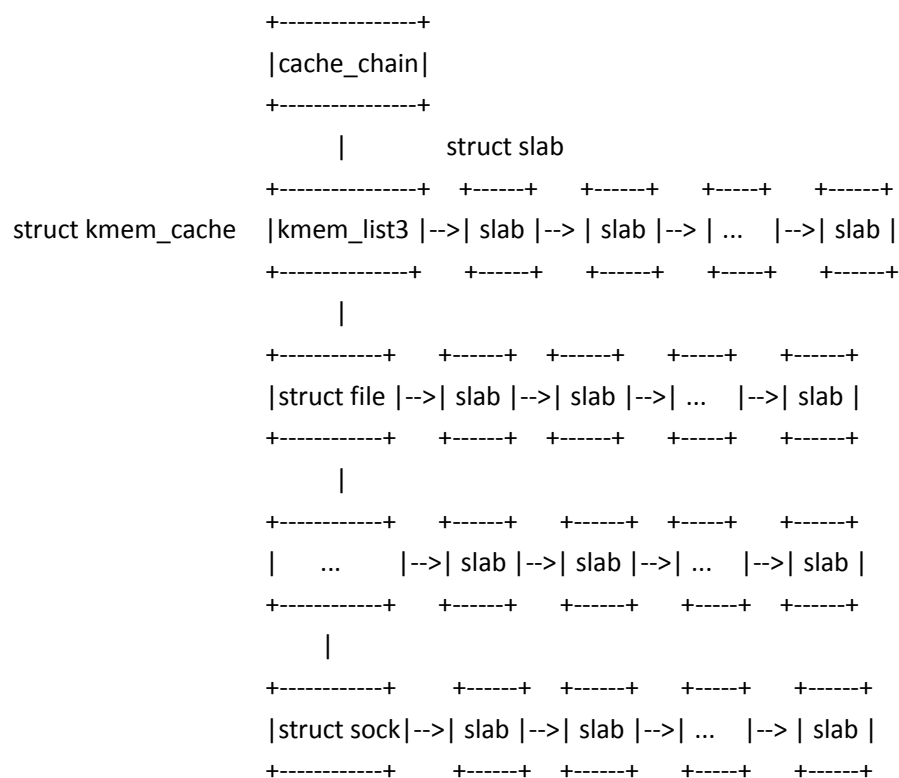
+----------------+
|cache_chain|
+----------------+
|          struct slab
+----------------+  +------+    +------+    +-----+    +------+
struct kmem_cache    |kmem_list3 |-->| slab |--> | slab |--> | ...   |-->| slab |
+---------------+    +------+    +------+    +-----+    +------+
|
+-----------+    +------+  +------+    +-----+    +------+
|struct file |-->| slab |-->| slab |-->| ...   |-->| slab |
+-----------+    +------+  +------+    +-----+    +------+
|
+-----------+    +------+    +------+  +-----+    +------+
|     ...      |-->| slab |-->| slab |-->| ...   |-->| slab |
+-----------+    +------+    +------+    +-----+  +------+
|
+-----------+      +------+  +------+    +-----+    +------+
|struct sock|-->| slab |-->| slab |-->| ...   |--> | slab |
+-----------+      +------+  +------+    +-----+    +------+